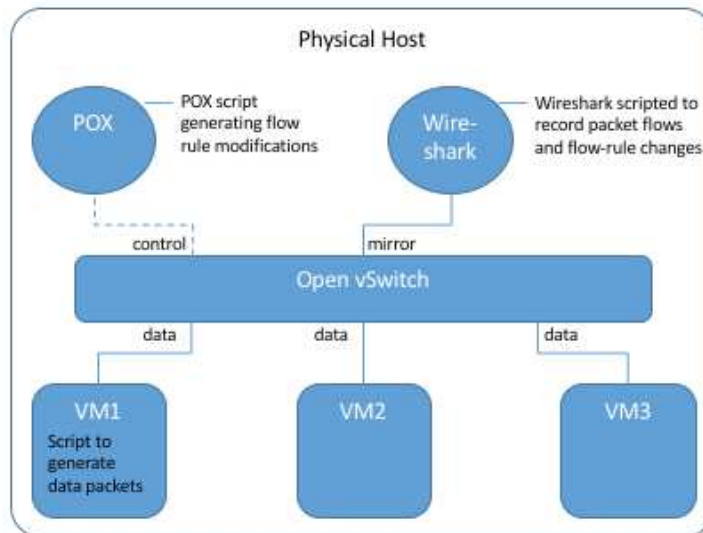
Physical Host

POX

POX script generating flow rule modifications

Wireshark

Wireshark scripted to record packet flows and flow-rule changes

control

mirror

Open vSwitch

data

data

data

VM1

Script to generate data packets

VM2

VM3